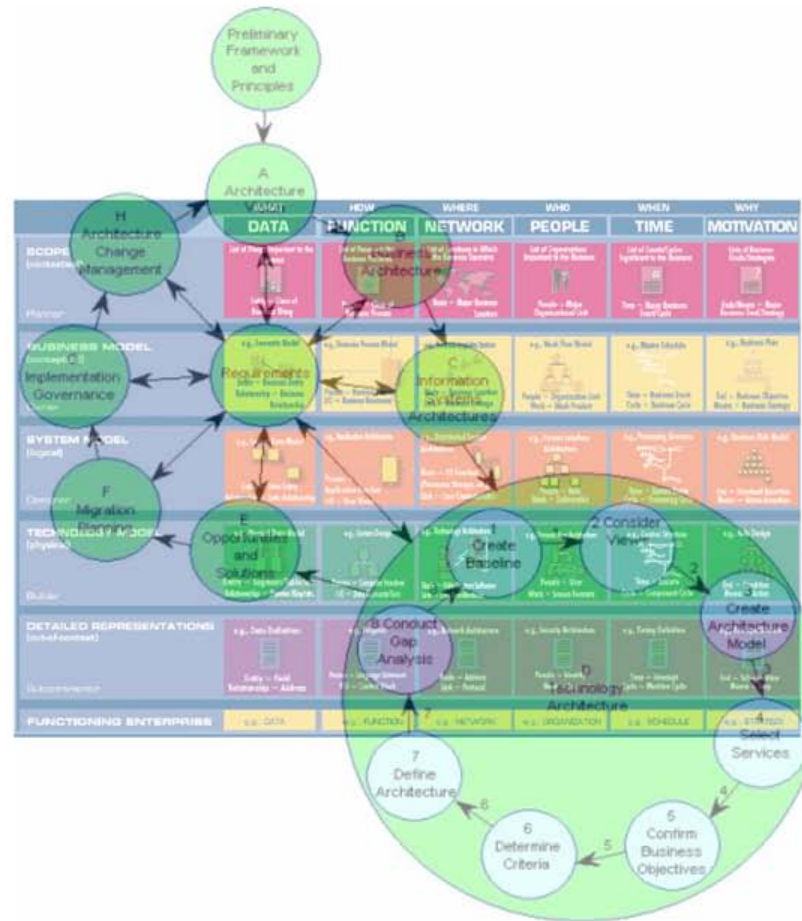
Preliminary Framework and Principles

A Architecture Vision

H Architecture Change Management

B Business Architecture

Implementation Governance

Requirements

C Information Systems Architectures

F Migration Planning

E Opportunities and Solutions

D Technology Architecture

1 Create Baseline

2 Consider Views

3 Create Architecture Model

4 Select Services

5 Confirm Business Objectives

6 Determine Criteria

7 Define Architecture

8 Conduct Gap Analysis

1
2
3
4
5
6
7

WHAT | HOW | WHERE | WHO | WHEN | WHY

DATA | FUNCTION | NETWORK | PEOPLE | TIME | MOTIVATION

SCOPE (contextual)

Planner

BUSINESS MODEL (conceptual)

Owner

SYSTEM MODEL (logical)

Designer

TECHNOLOGY MODEL (physical)

Builder

DETAILED REPRESENTATIONS (out-of-context)

Subcontractor

FUNCTIONING ENTERPRISE

e.g. DATA | e.g. FUNCTION | e.g. NETWORK | e.g. ORGANIZATION | e.g. SCHEDULE | e.g. STRATEGY